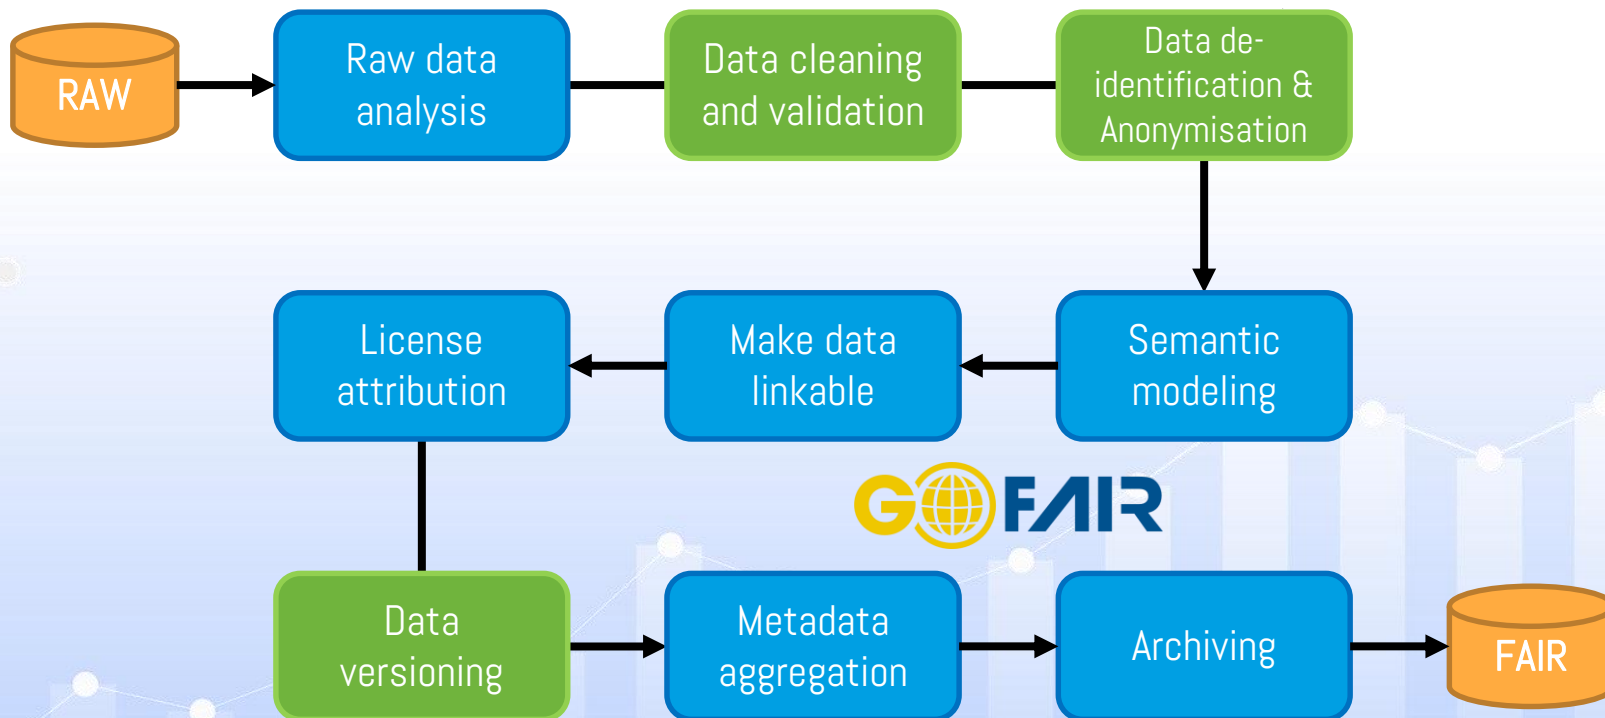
RAW

Raw data analysis

Data cleaning and validation

Data de-identification & Anonymisation

Semantic modeling

Make data linkable

License attribution

GO FAIR

Data versioning

Metadata aggregation

Archiving

FAIR